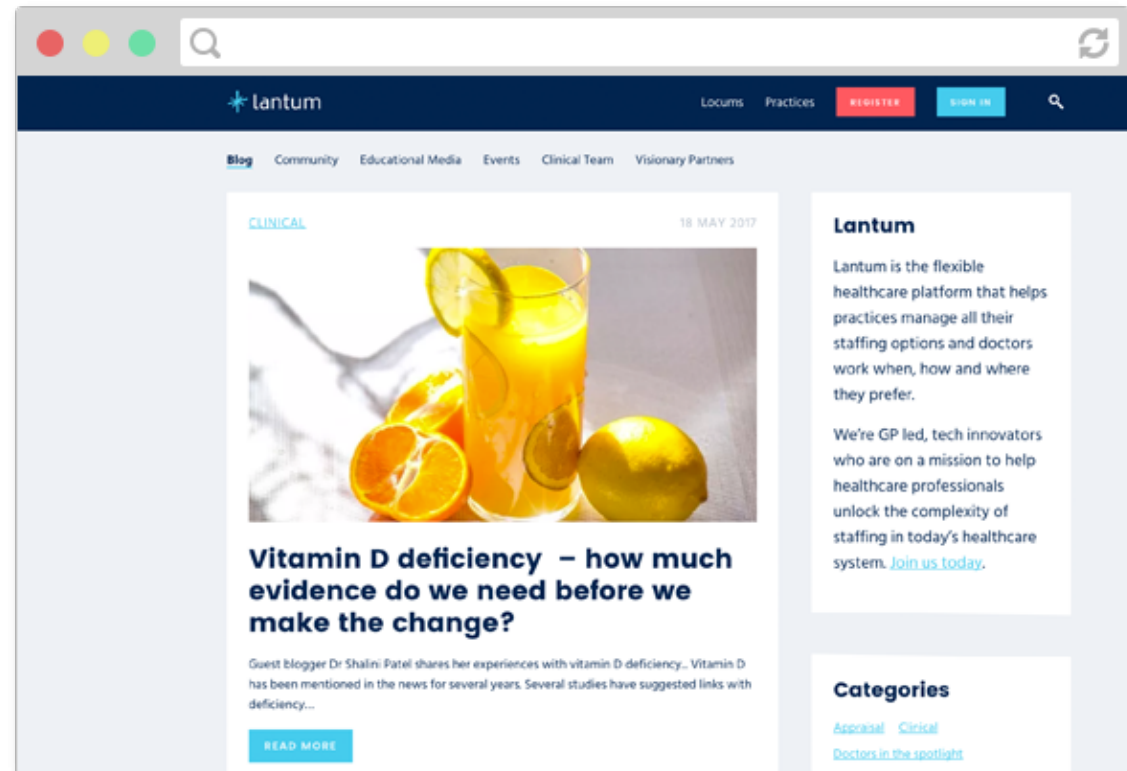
lantum

Locums Practices REGISTER SIGN IN

Blog Community Educational Media Events Clinical Team Visionary Partners

CLINICAL 18 MAY 2017

Vitamin D deficiency – how much evidence do we need before we make the change?

Guest blogger Dr Shalini Patel shares her experiences with vitamin D deficiency.. Vitamin D has been mentioned in the news for several years. Several studies have suggested links with deficiency...

READ MORE

Lantum

Lantum is the flexible healthcare platform that helps practices manage all their staffing options and doctors work when, how and where they prefer.

We're GP led, tech innovators who are on a mission to help healthcare professionals unlock the complexity of staffing in today's healthcare system. Join us today.

Categories

Appraisal Clinical

Doctors in the spotlight